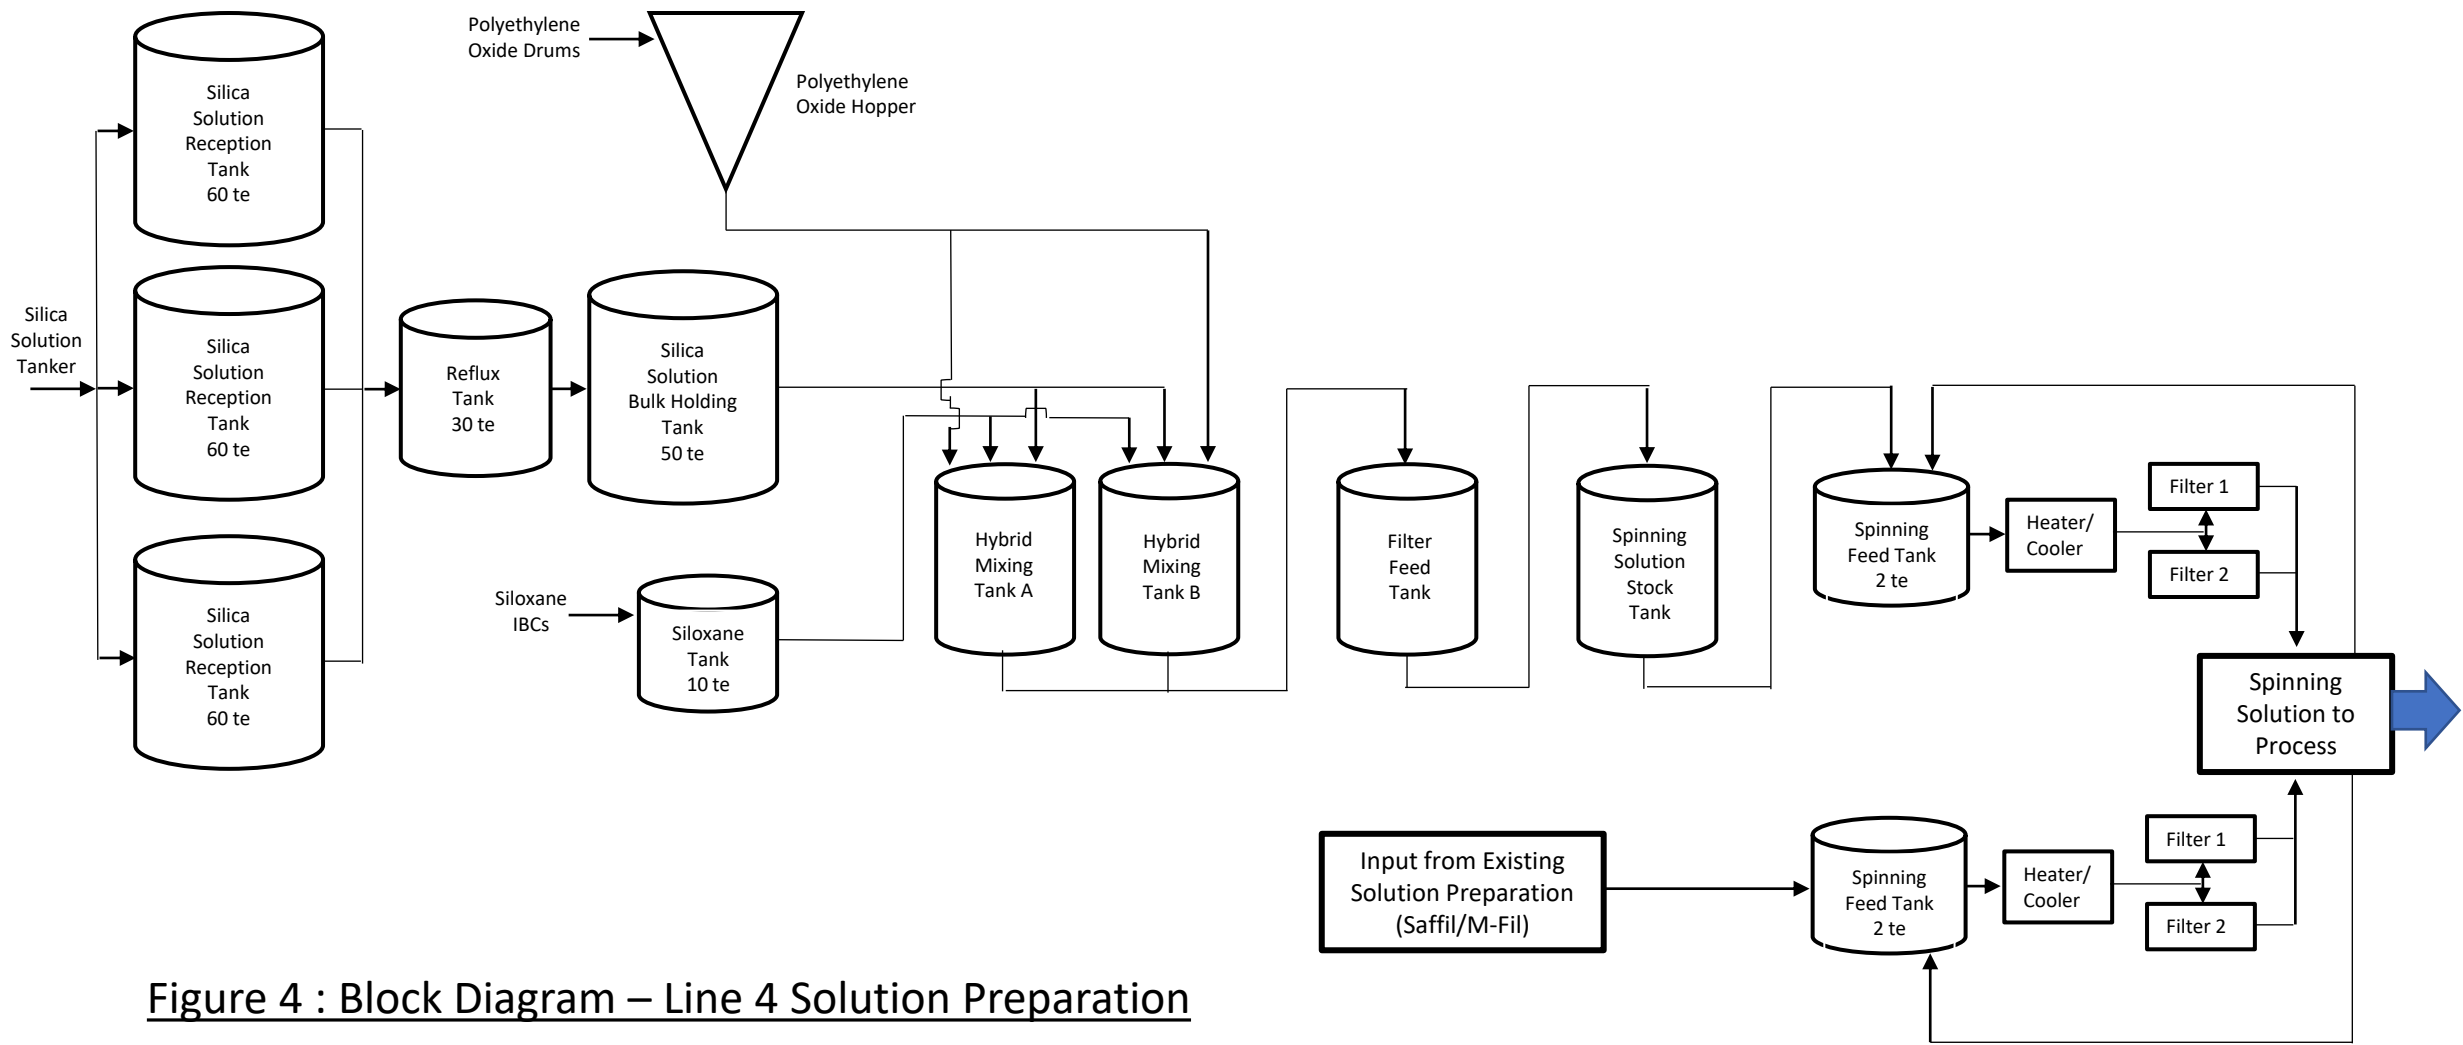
Polyethylene Oxide Drums

Polyethylene Oxide Hopper

Silica Solution Reception Tank 60 te

Silica Solution Tanker

Silica Solution Reception Tank 60 te

Silica Solution Reception Tank 60 te

Reflux Tank 30 te

Silica Solution Bulk Holding Tank 50 te

Siloxane IBCs

Siloxane Tank 10 te

Hybrid Mixing Tank A

Hybrid Mixing Tank B

Filter Feed Tank

Spinning Solution Stock Tank

Spinning Feed Tank 2 te

Heater/ Cooler

Filter 1

Filter 2

Spinning Solution to Process

Input from Existing Solution Preparation (Saffil/M-Fil)

Spinning Feed Tank 2 te

Heater/ Cooler

Filter 1

Filter 2

Figure 4 : Block Diagram – Line 4 Solution Preparation